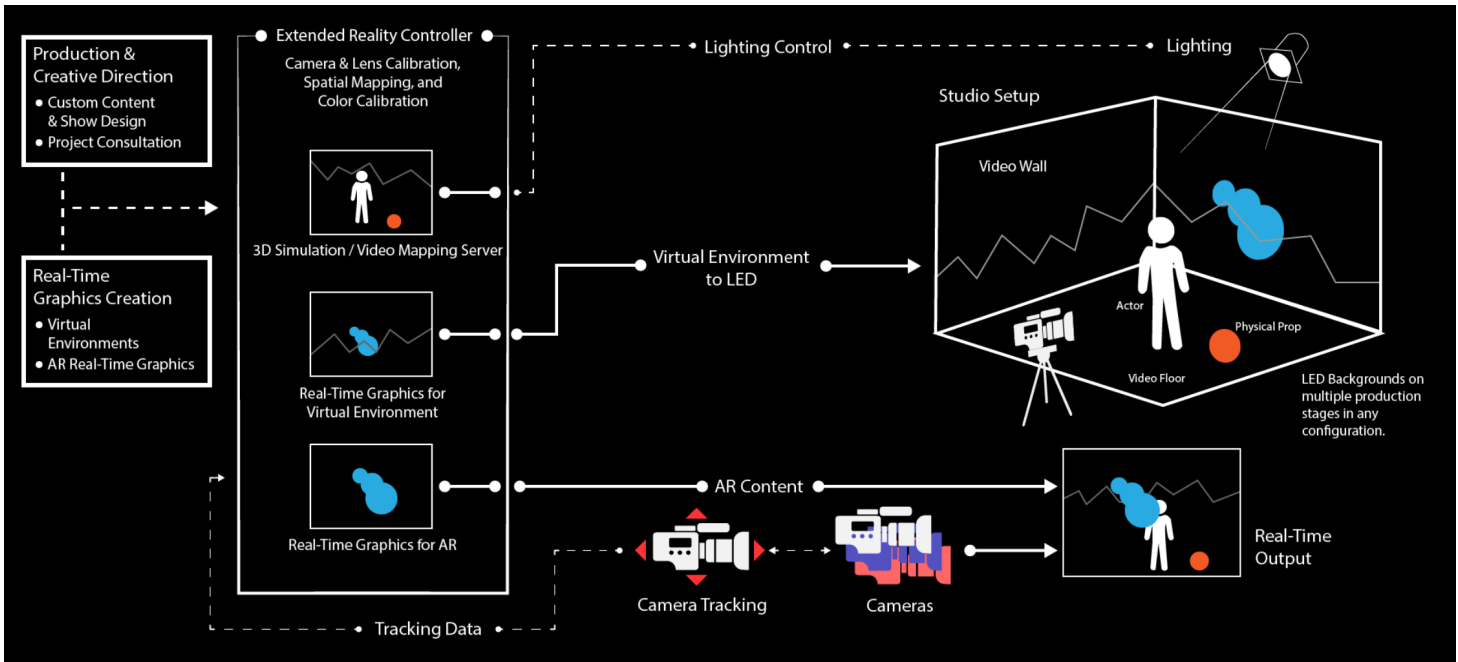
Production & Creative Direction

• Custom Content & Show Design
• Project Consultation

Real-Time Graphics Creation

• Virtual Environments
• AR Real-Time Graphics

Extended Reality Controller

Camera & Lens Calibration, Spatial Mapping, and Color Calibration

3D Simulation / Video Mapping Server

Real-Time Graphics for Virtual Environment

Real-Time Graphics for AR

Lighting Control

Lighting

Studio Setup

Video Wall

Virtual Environment to LED

Actor

Physical Prop

Video Floor

LED Backgrounds on multiple production stages in any configuration.

AR Content

Real-Time Output

Camera Tracking

Cameras

Tracking Data